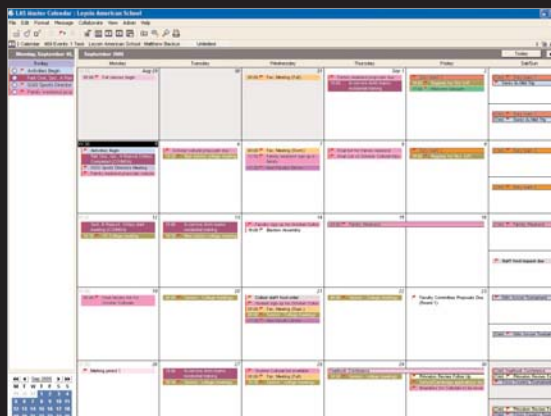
LAS Master Calendar - Leysin American School

File Edit Format Message Collaborate View Action Help

1 Calendar 400 Events 1 Task Leysin American School Matthew Backus Untitled

Monday, September 05

Today

September 2005

Today

Monday | Tuesday | Wednesday | Thursday | Friday | Sat/Sun

Aug 29 | 30 | 31 | Sep 1 | 2 | 3
Fall classes begin | | Fac. Meeting (Full) | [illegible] | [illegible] |

5 | 6 | 7 | 8 | 9 | 10
Activities Begin | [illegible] | Fac. Meeting (Short) | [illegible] | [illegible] |

12 | 13 | 14 | 15 | 16 | 17
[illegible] | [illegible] | Faculty sign-up for October Outings; Mardon Assembly | | Faculty Retreat |

19 | 20 | 21 | 22 | 23 | 24
Class blocks set for October Outings | Seniors - College Guidance | Global staff food order; Fac. Meeting (Full) | Seniors - College Guidance | Faculty Committee Proposals Due (Round 1) |

26 | 27 | 28 | 29 | 30 | Oct 1
Marking period 1 | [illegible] | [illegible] | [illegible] | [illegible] |

Sep 2005
M T W T F S S